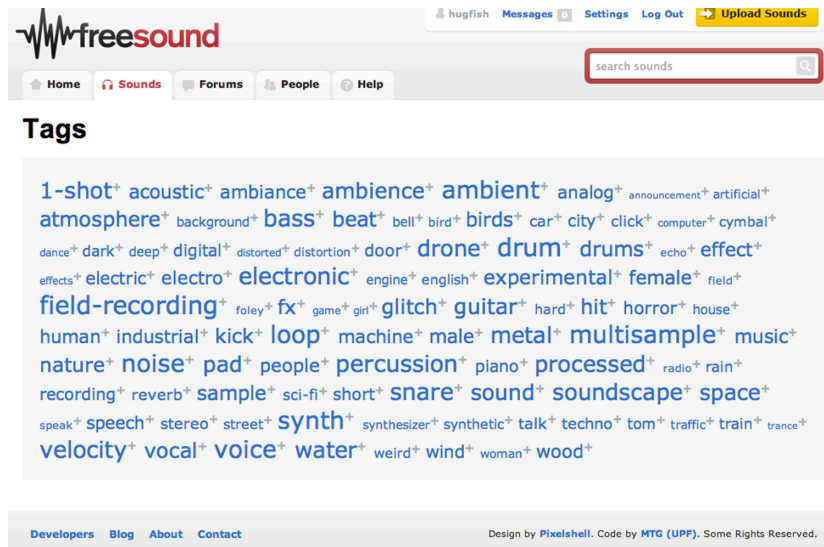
freesound

hugfish Messages 0 Settings Log Out Upload Sounds

Home Sounds Forums People Help

search sounds

Tags

1-shot+ acoustic+ ambiance+ ambience+ ambient+ analog+ announcement+ artificial+ atmosphere+ background+ bass+ beat+ bell+ bird+ birds+ car+ city+ click+ computer+ cymbal+ dance+ dark+ deep+ digital+ distorted+ distortion+ door+ drone+ drum+ drums+ echo+ effect+ effects+ electric+ electro+ electronic+ engine+ english+ experimental+ female+ field+ field-recording+ foley+ fx+ game+ girl+ glitch+ guitar+ hard+ hit+ horror+ house+ human+ industrial+ kick+ loop+ machine+ male+ metal+ multisample+ music+ nature+ noise+ pad+ people+ percussion+ piano+ processed+ radio+ rain+ recording+ reverb+ sample+ sci-fi+ short+ snare+ sound+ soundscape+ space+ speak+ speech+ stereo+ street+ synth+ synthesizer+ synthetic+ talk+ techno+ tom+ traffic+ train+ trance+ velocity+ vocal+ voice+ water+ weird+ wind+ woman+ wood+

Developers Blog About Contact

Design by Pixelshell. Code by MTG (UPF). Some Rights Reserved.